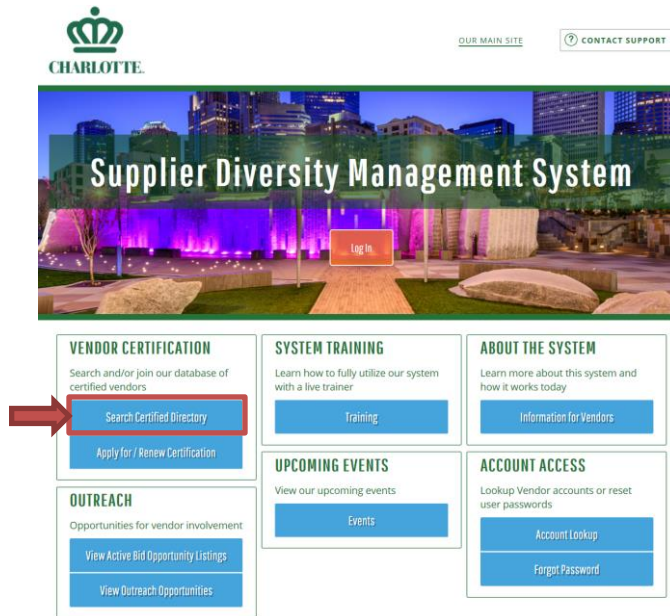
CHARLOTTE.

OUR MAIN SITE

CONTACT SUPPORT

Supplier Diversity Management System

Log In

VENDOR CERTIFICATION

Search and/or join our database of certified vendors

Search Certified Directory

Apply for / Renew Certification

SYSTEM TRAINING

Learn how to fully utilize our system with a live trainer

Training

ABOUT THE SYSTEM

Learn more about this system and how it works today

Information for Vendors

UPCOMING EVENTS

View our upcoming events

Events

ACCOUNT ACCESS

Lookup Vendor accounts or reset user passwords

Account Lookup

Forgot Password

OUTREACH

Opportunities for vendor involvement

View Active Bid Opportunity Listings

View Outreach Opportunities